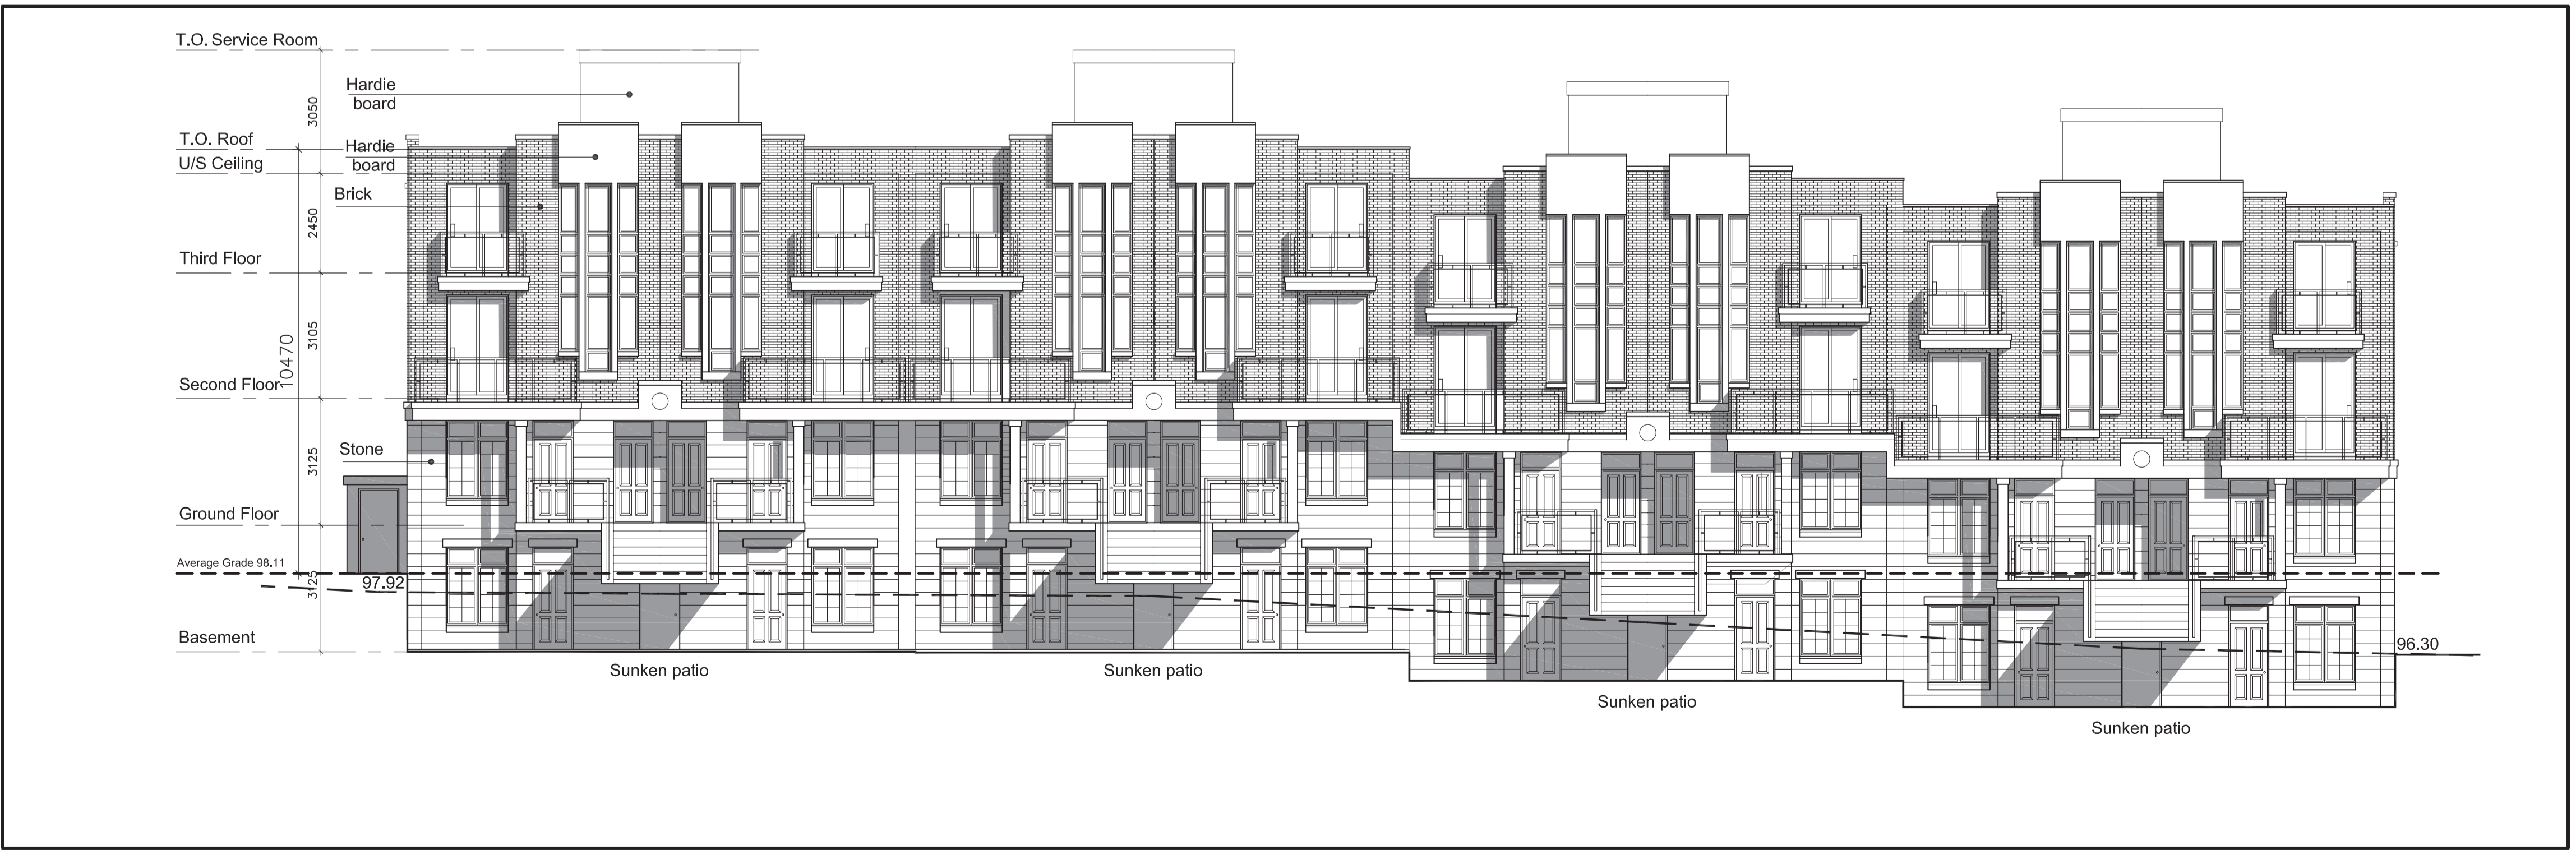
T.O. Service Room
3050
Hardie board
T.O. Roof
Hardie board
U/S Ceiling
Brick
2450
Third Floor
3105
10470
Second Floor
3125
Stone
Ground Floor
Average Grade 98.11
3125
97.92
Basement
Sunken patio
Sunken patio
Sunken patio
Sunken patio
96.30